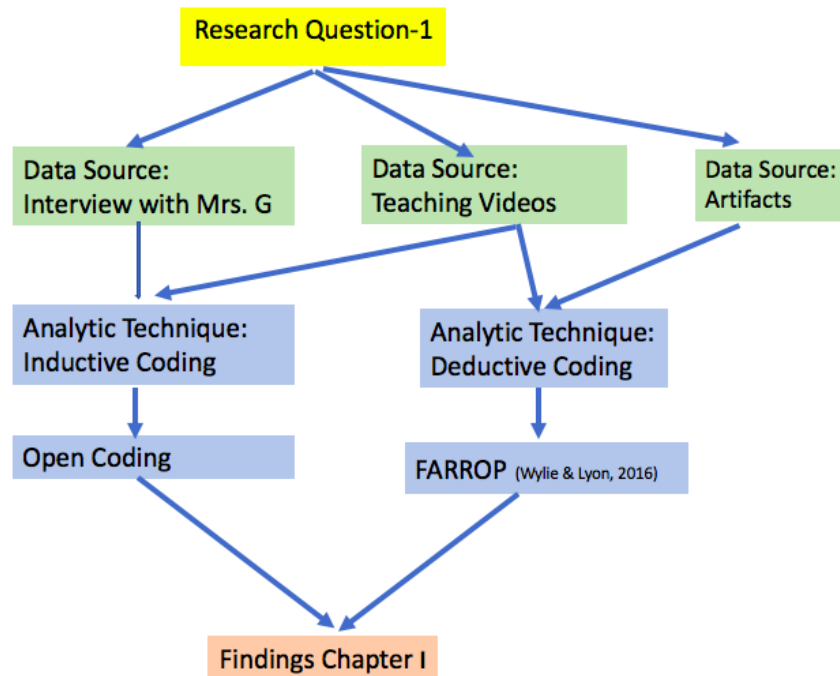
Research Question-1

Data Source: Interview with Mrs. G

Data Source: Teaching Videos

Data Source: Artifacts

Analytic Technique: Inductive Coding

Analytic Technique: Deductive Coding

Open Coding

FARROP (Wylie & Lyon, 2016)

Findings Chapter I